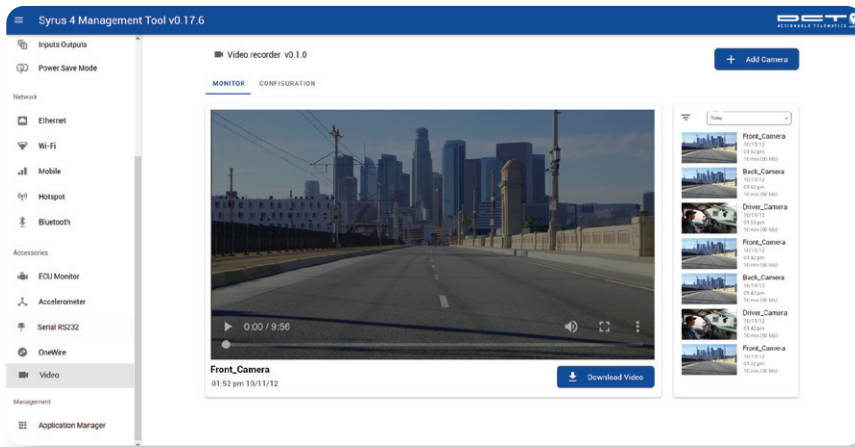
Syrus 4 Management Tool v0.17.6

DCT
ACTIONABLE TELEMATICS

Inputs Outputs
Power Save Mode
Network
Ethernet
Wi-Fi
Mobile
Hotspot
Bluetooth
Accessories
ECU Monitor
Accelerometer
Serial RS232
OneWire
Video
Management
Application Manager

Video recorder v0.1.0

Add Camera

MONITOR CONFIGURATION

0:00 / 9:56

Front_Camera
01:52 pm 13/11/12

Download Video

Today

Front_Camera
10/11/12
01:52pm
10 min (50 Mb)

Back_Camera
10/11/12
01:52pm
10 min (50 Mb)

Driver_Camera
10/11/12
01:52pm
10 min (50 Mb)

Front_Camera
10/11/12
01:42pm
10 min (50 Mb)

Back_Camera
10/11/12
01:42pm
10 min (50 Mb)

Driver_Camera
10/11/12
01:42pm
10 min (50 Mb)

Front_Camera
10/11/12
01:32pm
10 min (50 Mb)